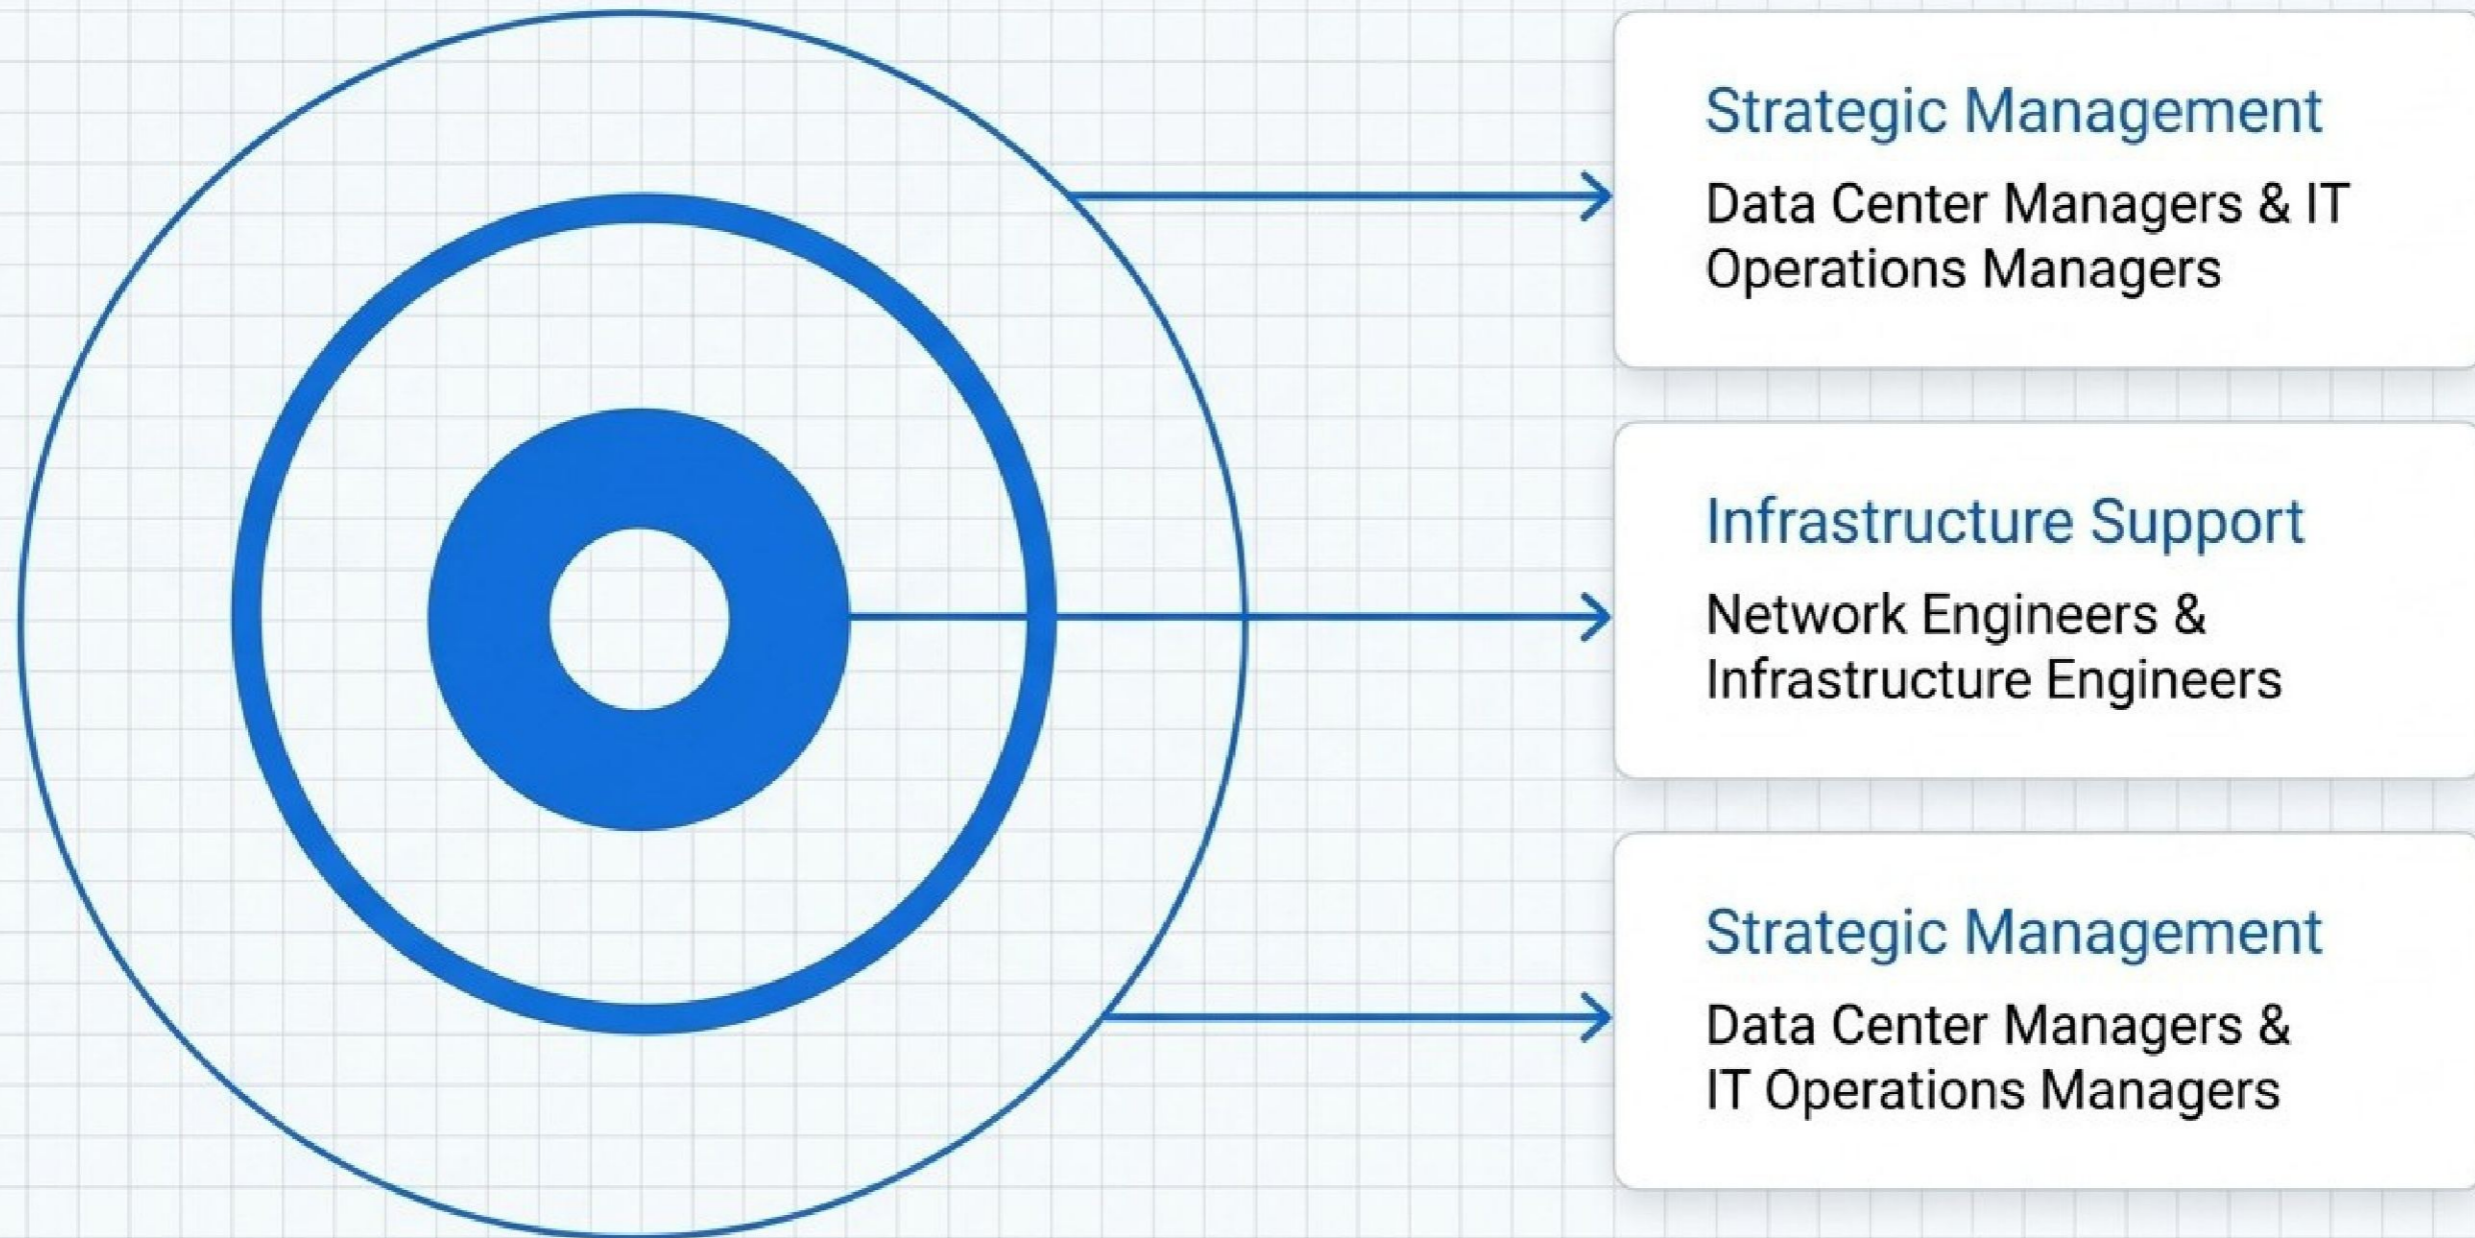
Strategic Management

Data Center Managers & IT Operations Managers

Infrastructure Support

Network Engineers & Infrastructure Engineers

Strategic Management

Data Center Managers & IT Operations Managers